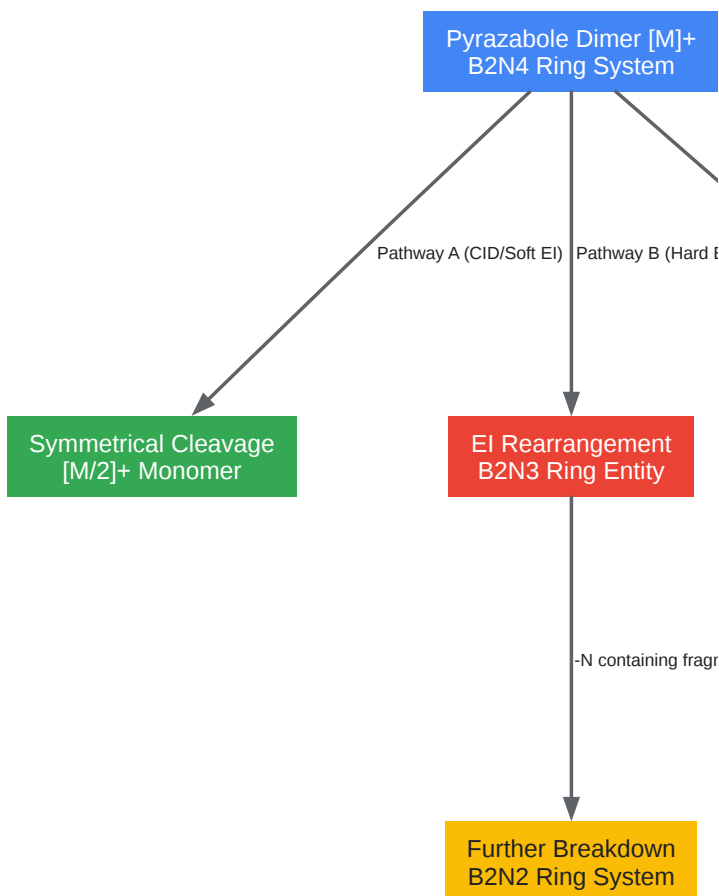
Pyrazabole Dimer [M]+
B2N4 Ring System

Pathway A (CID/Soft EI)

Pathway B (Hard E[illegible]

Symmetrical Cleavage
[M/2]+ Monomer

EI Rearrangement
B2N3 Ring Entity

-N containing fragm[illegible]

Further Breakdown
B2N2 Ring System